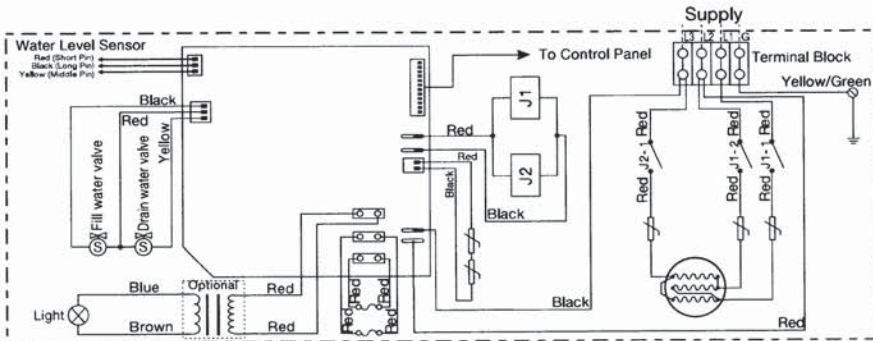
Supply

Water Level Sensor

Red (Short Pin)
Black (Long Pin)
Yellow (Middle Pin)

To Control Panel

3 2 1 G

Terminal Block

Yellow/Green

Black

Red

Fill water valve

Drain water valve

Yellow

J1

J2

Red

Red

Black

Black

Red

Red

Red

J2-1

J1-2

J1-1

Red

Red

Red

S

S

Blue

Optional

Red

Light

Brown

Red

Red

Red

Red

Black

Red